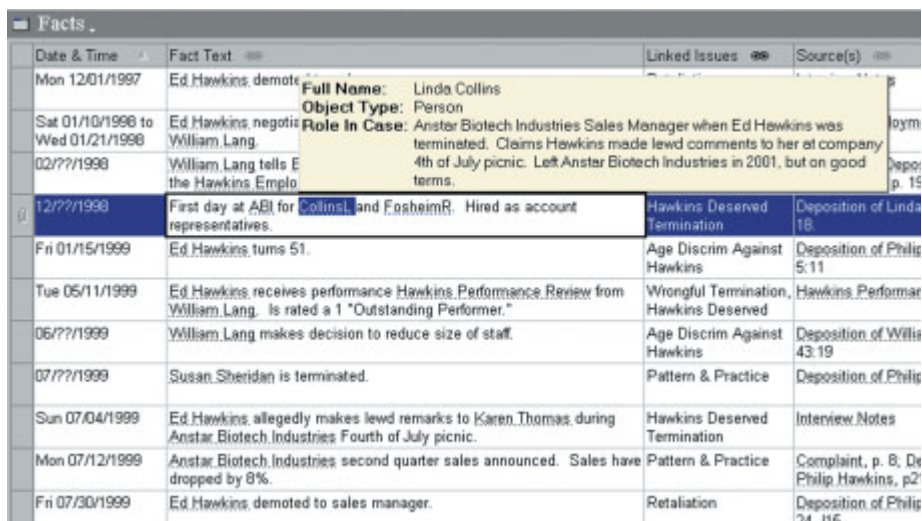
Facts

| Date & Time | Fact Text | Linked Issues | Source(s) |
|---|---|---|---|
| Mon 12/01/1997 | Ed Hawkins demote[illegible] | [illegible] | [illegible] |
| Sat 01/10/1998 to Wed 01/21/1998 | Ed Hawkins negoti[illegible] William Lang. | | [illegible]loym |
| 02/??/1998 | William Lang tells E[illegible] the Hawkins Emplo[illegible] | | Depo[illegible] p. 1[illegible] |
| 12/??/1998 | First day at ABI for CollinsL and FosheimR. Hired as account representatives. | Hawkins Deserved Termination | Deposition of Linda 18 |
| Fri 01/15/1999 | Ed Hawkins turns 51. | Age Discrim Against Hawkins | Deposition of Philip 5:11 |
| Tue 05/11/1999 | Ed Hawkins receives performance Hawkins Performance Review from William Lang. Is rated a 1 "Outstanding Performer." | Wrongful Termination, Hawkins Deserved | Hawkins Performan |
| 06/??/1999 | William Lang makes decision to reduce size of staff. | Age Discrim Against Hawkins | Deposition of Willia 43:19 |
| 07/??/1999 | Susan Sheridan is terminated. | Pattern & Practice | Deposition of Philip |
| Sun 07/04/1999 | Ed Hawkins allegedly makes lewd remarks to Karen Thomas during Anstar Biotech Industries Fourth of July picnic. | Hawkins Deserved Termination | Interview Notes |
| Mon 07/12/1999 | Anstar Biotech Industries second quarter sales announced. Sales have dropped by 8%. | Pattern & Practice | Complaint, p. 8; De Philip Hawkins, p2 |
| Fri 07/30/1999 | Ed Hawkins demoted to sales manager. | Retaliation | Deposition of Philip 24 :16 |

Full Name: Linda Collins
Object Type: Person
Role In Case: Anstar Biotech Industries Sales Manager when Ed Hawkins was terminated. Claims Hawkins made lewd comments to her at company 4th of July picnic. Left Anstar Biotech Industries in 2001, but on good terms.